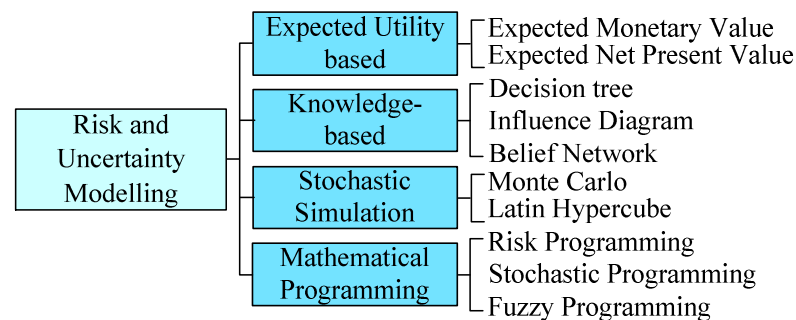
Risk and Uncertainty Modelling

Expected Utility based

Expected Monetary Value
Expected Net Present Value

Knowledge-based

Decision tree
Influence Diagram
Belief Network

Stochastic Simulation

Monte Carlo
Latin Hypercube

Mathematical Programming

Risk Programming
Stochastic Programming
Fuzzy Programming